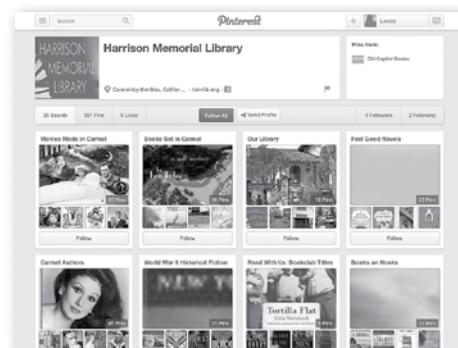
Search

Pinterest

Lenny

HARRISON MEMORIAL LIBRARY

Harrison Memorial Library

Carmel-by-the-Sea, Califor... · hmlib.org

Pins from:

Old Capitol Books

20 Boards

391 Pins

0 Likes

Follow All

Send Profile

4 Followers

2 Following

Movies Made in Carmel

Books Set in Carmel

Our Library

Feel Good Novels

Follow

Follow

Follow

Follow

Carmel Authors

World War II Historical Fiction

Read With Us: Bookclub Titles

Books on Books

Tortilla Flat

John Steinbeck